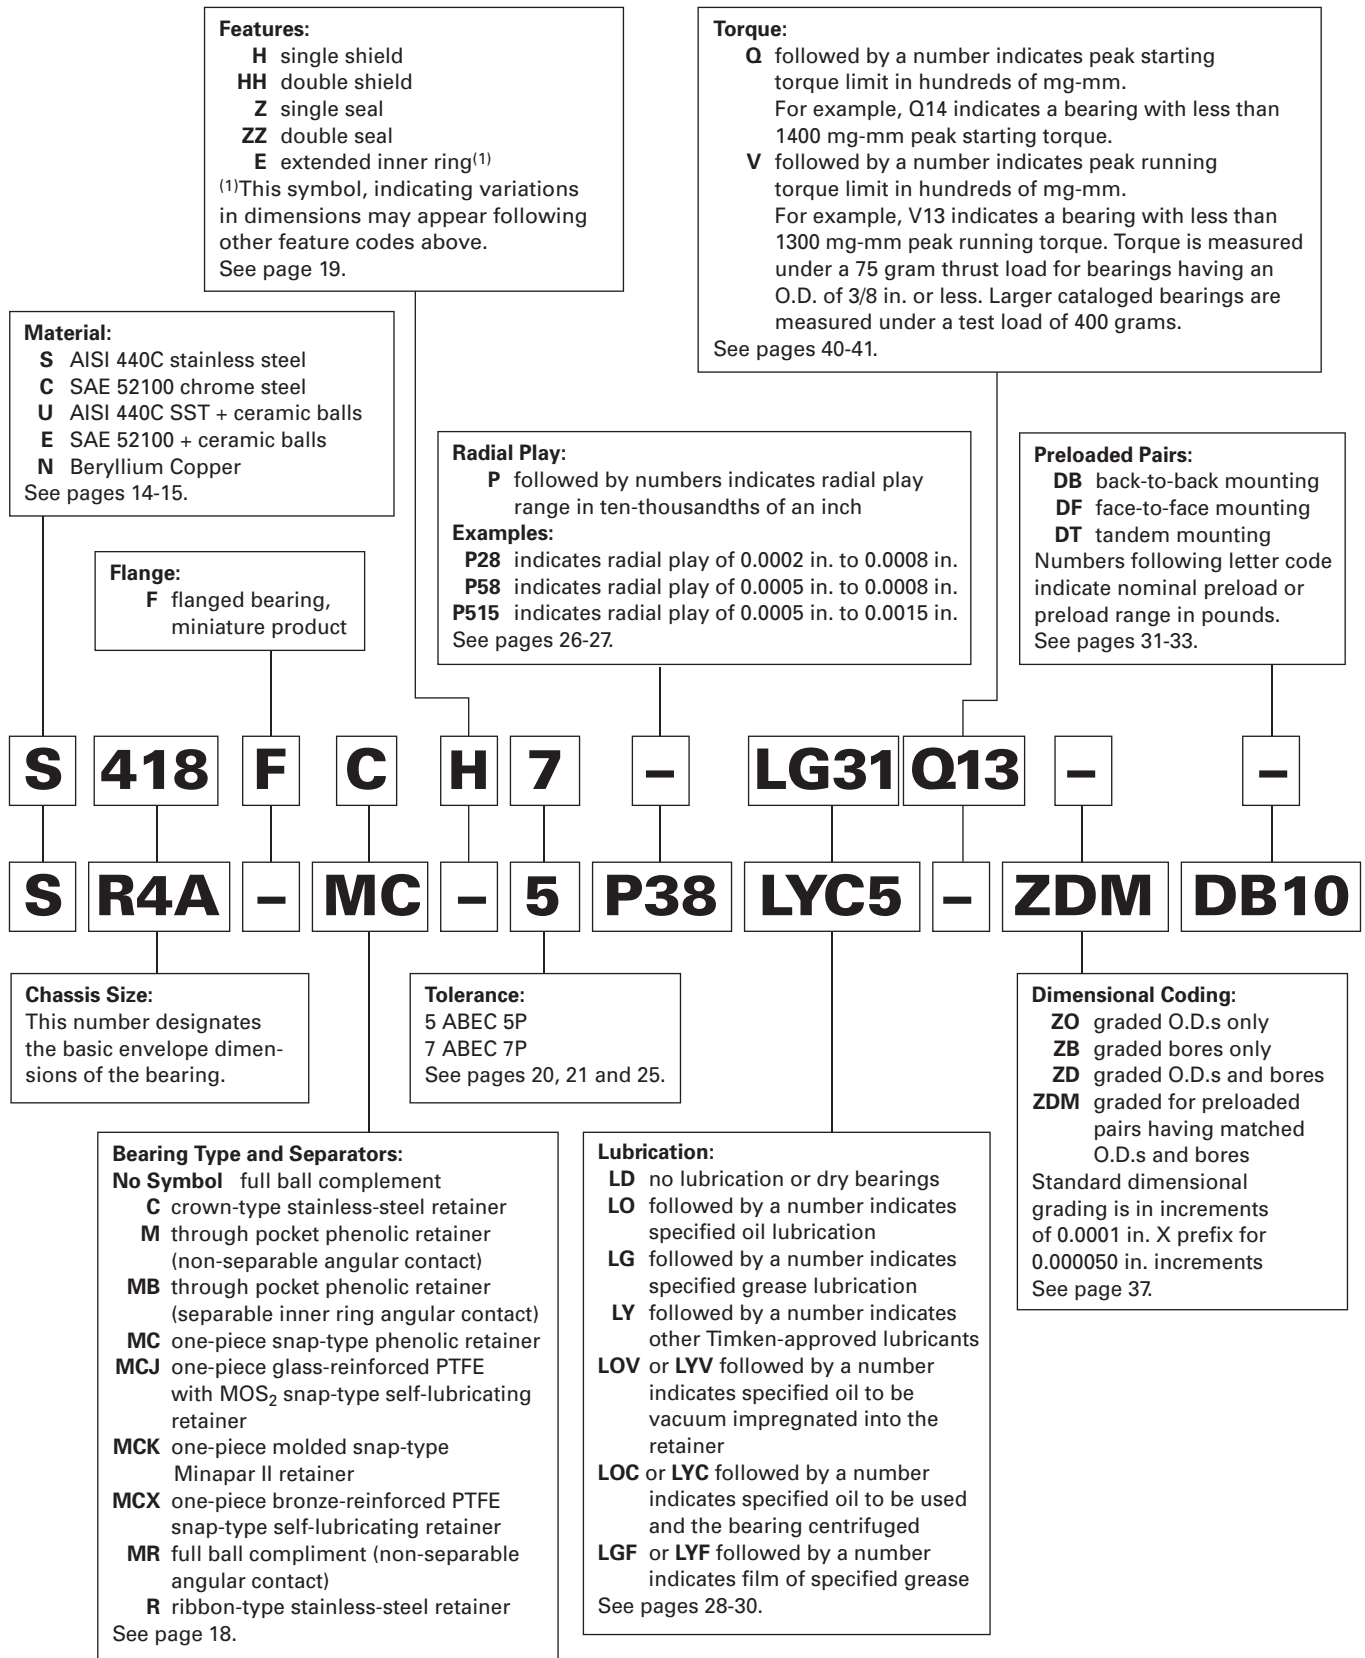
Features:
H single shield
HH double shield
Z single seal
ZZ double seal
E extended inner ring$^{(1)}$
$^{(1)}$This symbol, indicating variations in dimensions may appear following other feature codes above.
See page 19.

Torque:
Q followed by a number indicates peak starting torque limit in hundreds of mg-mm.
For example, Q14 indicates a bearing with less than 1400 mg-mm peak starting torque.
V followed by a number indicates peak running torque limit in hundreds of mg-mm.
For example, V13 indicates a bearing with less than 1300 mg-mm peak running torque. Torque is measured under a 75 gram thrust load for bearings having an O.D. of 3/8 in. or less. Larger cataloged bearings are measured under a test load of 400 grams.
See pages 40-41.

Material:
S AISI 440C stainless steel
C SAE 52100 chrome steel
U AISI 440C SST + ceramic balls
E SAE 52100 + ceramic balls
N Beryllium Copper
See pages 14-15.

Radial Play:
P followed by numbers indicates radial play range in ten-thousandths of an inch
Examples:
P28 indicates radial play of 0.0002 in. to 0.0008 in.
P58 indicates radial play of 0.0005 in. to 0.0008 in.
P515 indicates radial play of 0.0005 in. to 0.0015 in.
See pages 26-27.

Preloaded Pairs:
DB back-to-back mounting
DF face-to-face mounting
DT tandem mounting
Numbers following letter code indicate nominal preload or preload range in pounds.
See pages 31-33.

Flange:
F flanged bearing, miniature product

S 418 F C H 7 – LG31 Q13 – –

S R4A – MC – 5 P38 LYC5 – ZDM DB10

Chassis Size:
This number designates the basic envelope dimensions of the bearing.

Tolerance:
5 ABEC 5P
7 ABEC 7P
See pages 20, 21 and 25.

Dimensional Coding:
ZO graded O.D.s only
ZB graded bores only
ZD graded O.D.s and bores
ZDM graded for preloaded pairs having matched O.D.s and bores
Standard dimensional grading is in increments of 0.0001 in. X prefix for 0.000050 in. increments
See page 37.

Bearing Type and Separators:
No Symbol full ball complement
C crown-type stainless-steel retainer
M through pocket phenolic retainer (non-separable angular contact)
MB through pocket phenolic retainer (separable inner ring angular contact)
MC one-piece snap-type phenolic retainer
MCJ one-piece glass-reinforced PTFE with $MOS_2$ snap-type self-lubricating retainer
MCK one-piece molded snap-type Minapar II retainer
MCX one-piece bronze-reinforced PTFE snap-type self-lubricating retainer
MR full ball compliment (non-separable angular contact)
R ribbon-type stainless-steel retainer
See page 18.

Lubrication:
LD no lubrication or dry bearings
LO followed by a number indicates specified oil lubrication
LG followed by a number indicates specified grease lubrication
LY followed by a number indicates other Timken-approved lubricants
LOV or LYV followed by a number indicates specified oil to be vacuum impregnated into the retainer
LOC or LYC followed by a number indicates specified oil to be used and the bearing centrifuged
LGF or LYF followed by a number indicates film of specified grease
See pages 28-30.